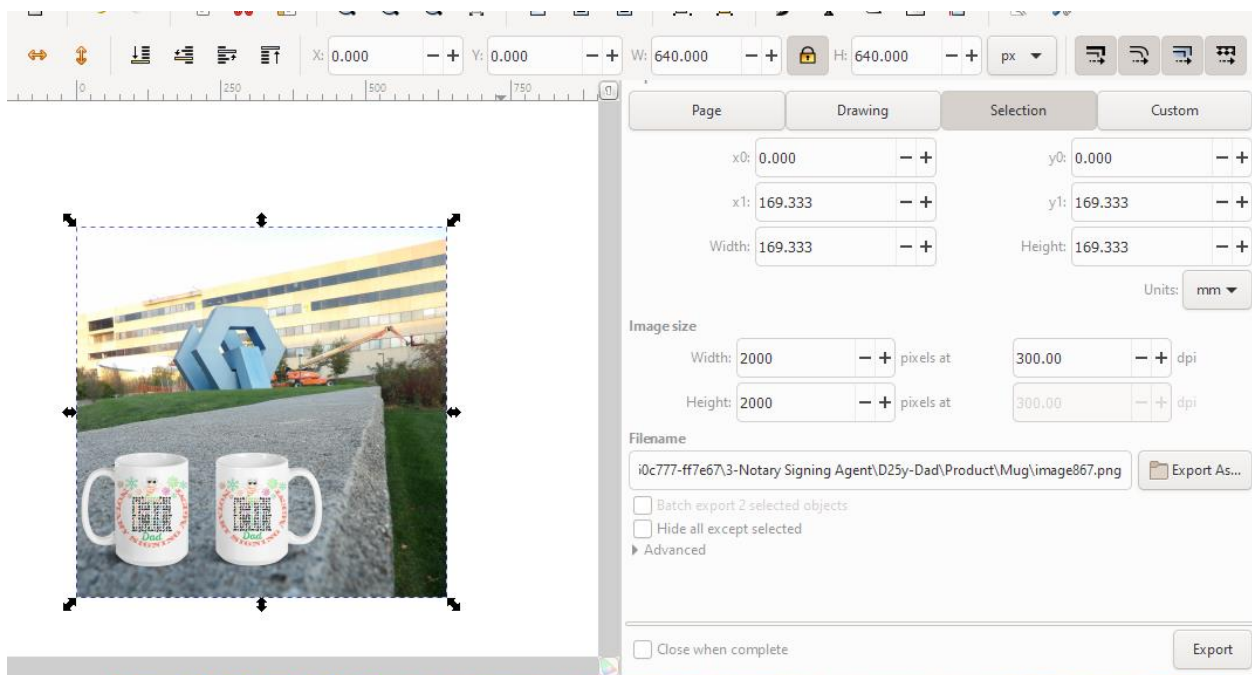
X: 0.000 − + Y: 0.000 − + W: 640.000 − + H: 640.000 − + px

0 250 500 750

| Page | Drawing | Selection | Custom |
|---|---|---|---|

x0: 0.000 − + y0: 0.000 − +
x1: 169.333 − + y1: 169.333 − +
Width: 169.333 − + Height: 169.333 − +
Units: mm

Image size
Width: 2000 − + pixels at 300.00 − + dpi
Height: 2000 − + pixels at 300.00 − + dpi

Filename
i0c777-ff7e67\3-Notary Signing Agent\D25y-Dad\Product\Mug\image867.png Export As...

Batch export 2 selected objects
Hide all except selected
Advanced

Close when complete Export

Dad Dad